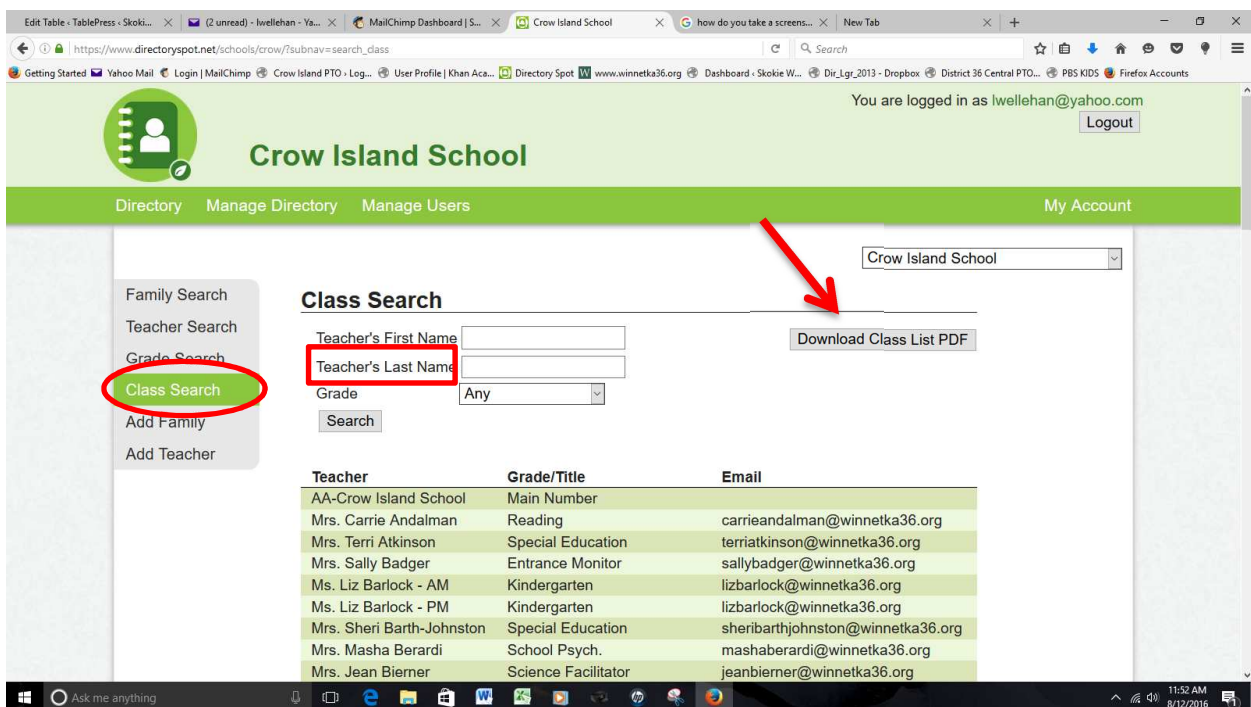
Edit Table ‹ TablePress ‹ Skoki... × (2 unread) - lwellehan - Ya... × MailChimp Dashboard | S... × Crow Island School × how do you take a screens... × New Tab × +

https://www.directoryspot.net/schools/crow/?subnav=search_class

Search

Getting Started Yahoo Mail Login | MailChimp Crow Island PTO › Log... User Profile | Khan Aca... Directory Spot www.winnetka36.org Dashboard ‹ Skokie W... Dir_Lgr_2013 - Dropbox District 36 Central PTO... PBS KIDS Firefox Accounts

You are logged in as lwellehan@yahoo.com

Logout

Crow Island School

Directory Manage Directory Manage Users My Account

Crow Island School

Family Search
Teacher Search
Grade Search
Class Search
Add Family
Add Teacher

Class Search

Teacher's First Name

Teacher's Last Name

Grade Any

Search

Download Class List PDF

| Teacher | Grade/Title | Email |
|---|---|---|
| AA-Crow Island School | Main Number | |
| Mrs. Carrie Andalman | Reading | carrieandalman@winnetka36.org |
| Mrs. Terri Atkinson | Special Education | terriatkinson@winnetka36.org |
| Mrs. Sally Badger | Entrance Monitor | sallybadger@winnetka36.org |
| Ms. Liz Barlock - AM | Kindergarten | lizbarlock@winnetka36.org |
| Ms. Liz Barlock - PM | Kindergarten | lizbarlock@winnetka36.org |
| Mrs. Sheri Barth-Johnston | Special Education | sheribarthjohnston@winnetka36.org |
| Mrs. Masha Berardi | School Psych. | mashaberardi@winnetka36.org |
| Mrs. Jean Bierner | Science Facilitator | jeanbierner@winnetka36.org |

Ask me anything

11:52 AM
8/12/2016